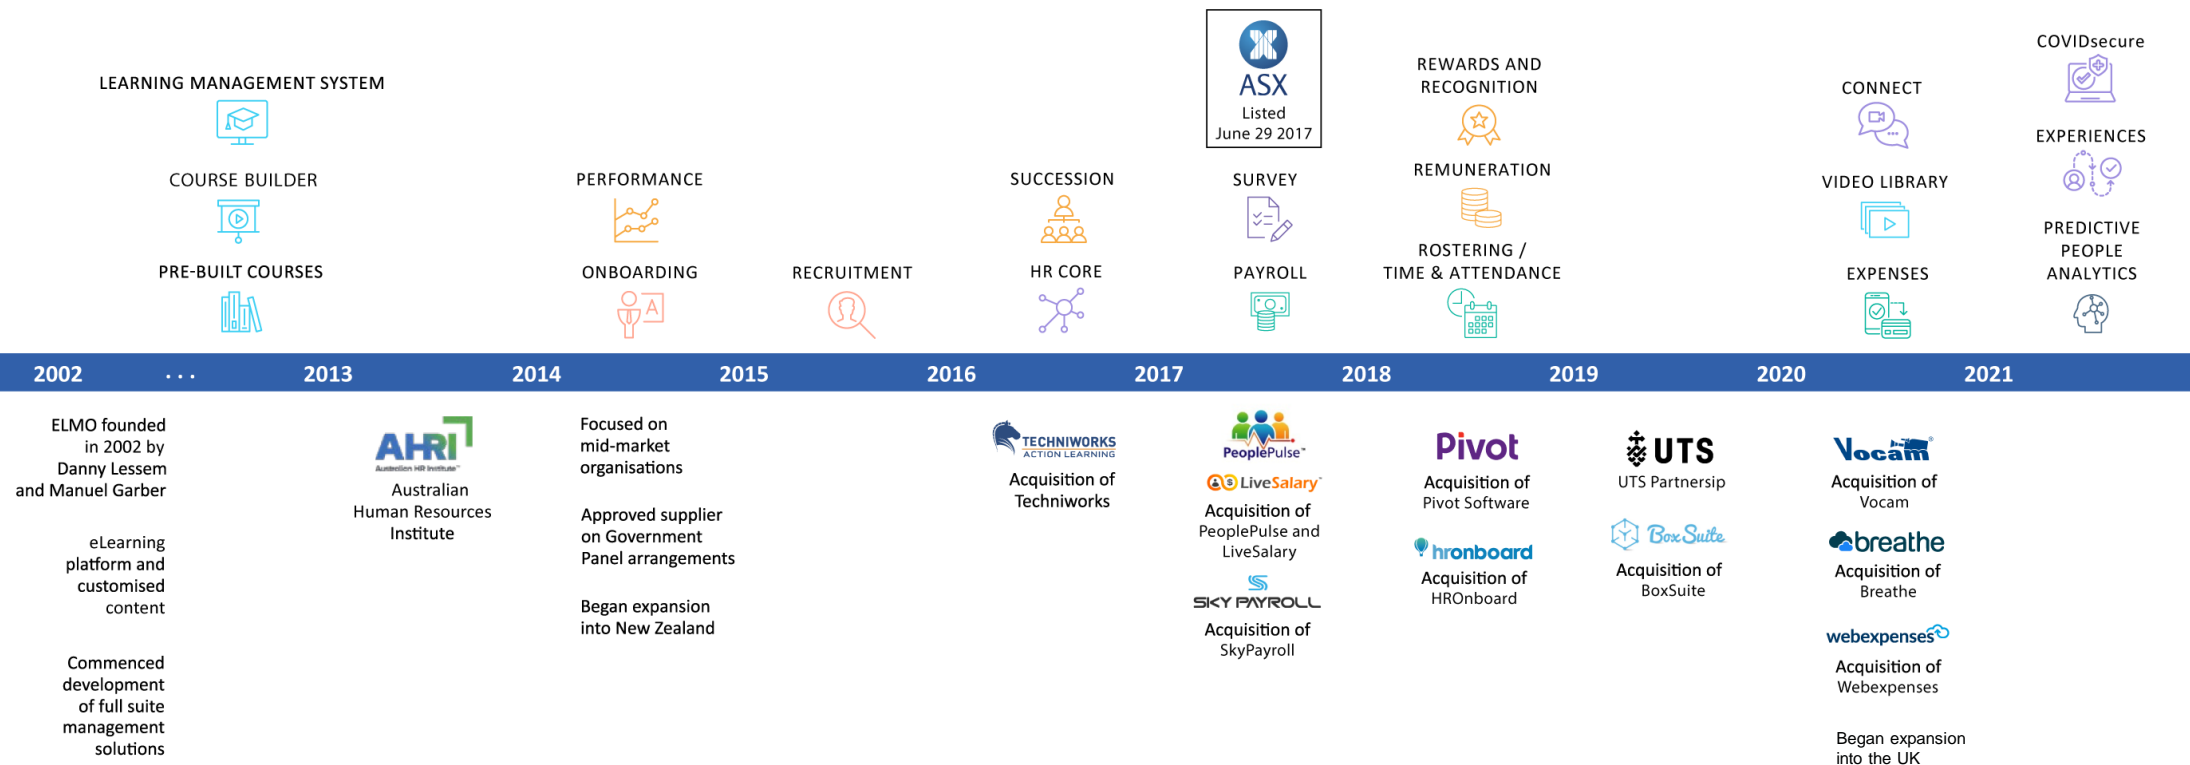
LEARNING MANAGEMENT SYSTEM

COURSE BUILDER

PRE-BUILT COURSES

PERFORMANCE

ONBOARDING

RECRUITMENT

SUCCESSION

HR CORE

ASX
Listed
June 29 2017

SURVEY

PAYROLL

REWARDS AND RECOGNITION

REMUNERATION

ROSTERING / TIME & ATTENDANCE

CONNECT

VIDEO LIBRARY

EXPENSES

COVIDsecure

EXPERIENCES

PREDICTIVE PEOPLE ANALYTICS

2002 ... 2013 2014 2015 2016 2017 2018 2019 2020 2021

ELMO founded in 2002 by Danny Lessem and Manuel Garber

eLearning platform and customised content

Commenced development of full suite management solutions

AHRI
Australian HR Institute
Australian Human Resources Institute

Focused on mid-market organisations

Approved supplier on Government Panel arrangements

Began expansion into New Zealand

TECHNIWORKS
ACTION LEARNING
Acquisition of Techniworks

PeoplePulse
LiveSalary
Acquisition of PeoplePulse and LiveSalary

SKY PAYROLL
Acquisition of SkyPayroll

Pivot
Acquisition of Pivot Software

hronboard
Acquisition of HROnboard

UTS
UTS Partnersip

BoxSuite
Acquisition of BoxSuite

Vocam
Acquisition of Vocam

breathe
Acquisition of Breathe

webexpenses
Acquisition of Webexpenses

Began expansion into the UK